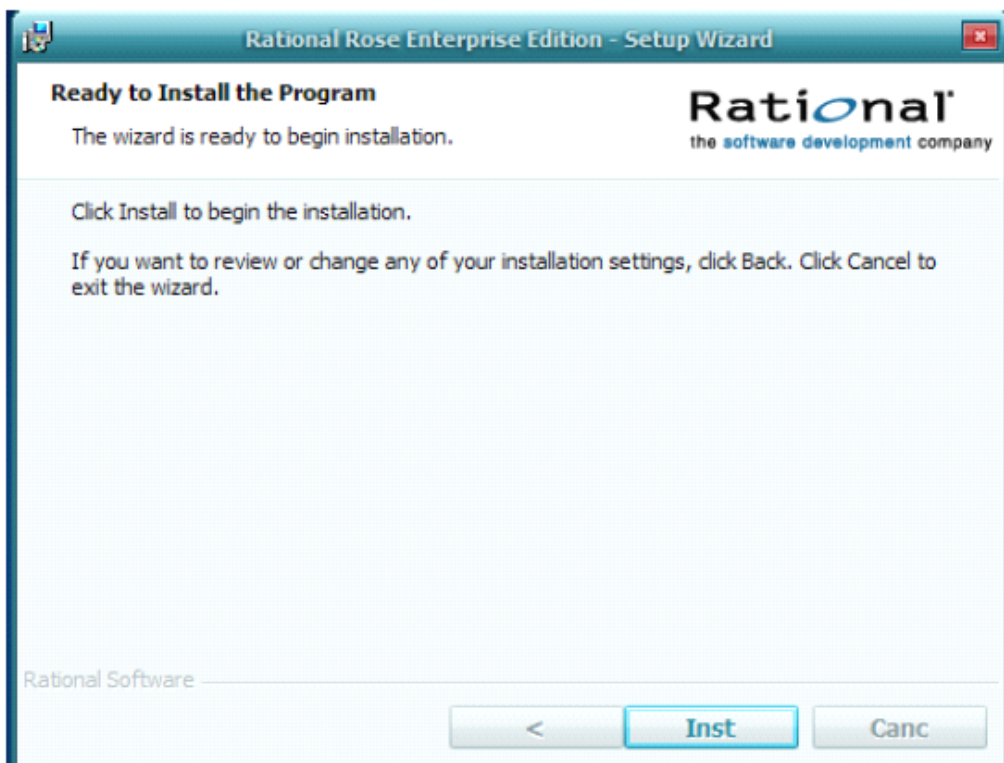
Rational Rose Enterprise Edition - Setup Wizard

Ready to Install the Program

The wizard is ready to begin installation.

Rational
the software development company

Click Install to begin the installation.

If you want to review or change any of your installation settings, click Back. Click Cancel to exit the wizard.

Rational Software

<

Inst

Canc